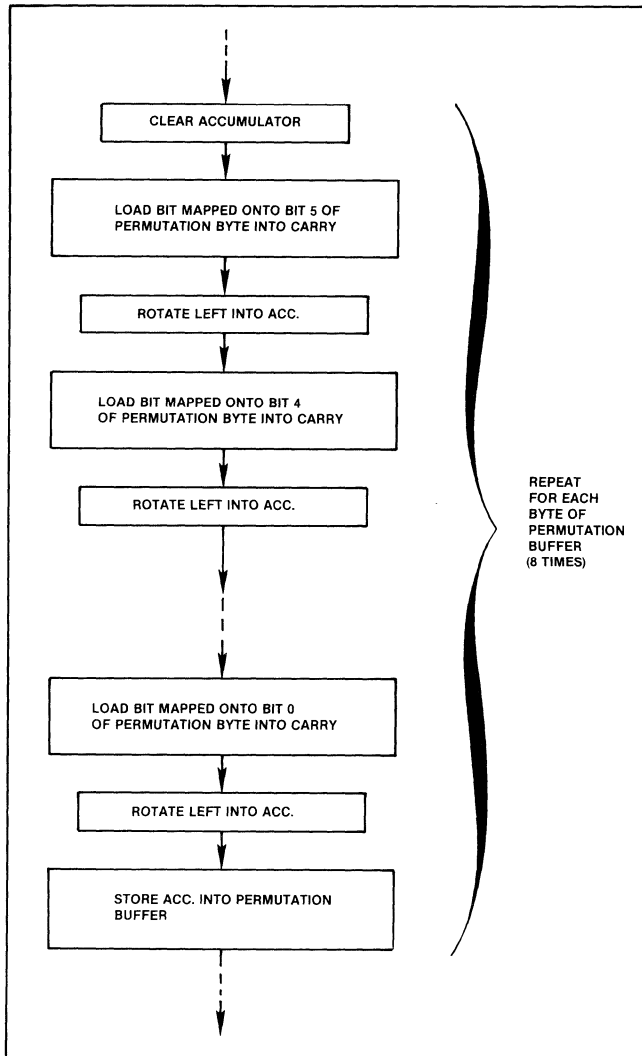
CLEAR ACCUMULATOR

LOAD BIT MAPPED ONTO BIT 5 OF PERMUTATION BYTE INTO CARRY

ROTATE LEFT INTO ACC.

LOAD BIT MAPPED ONTO BIT 4 OF PERMUTATION BYTE INTO CARRY

ROTATE LEFT INTO ACC.

LOAD BIT MAPPED ONTO BIT 0 OF PERMUTATION BYTE INTO CARRY

ROTATE LEFT INTO ACC.

STORE ACC. INTO PERMUTATION BUFFER

REPEAT FOR EACH BYTE OF PERMUTATION BUFFER (8 TIMES)